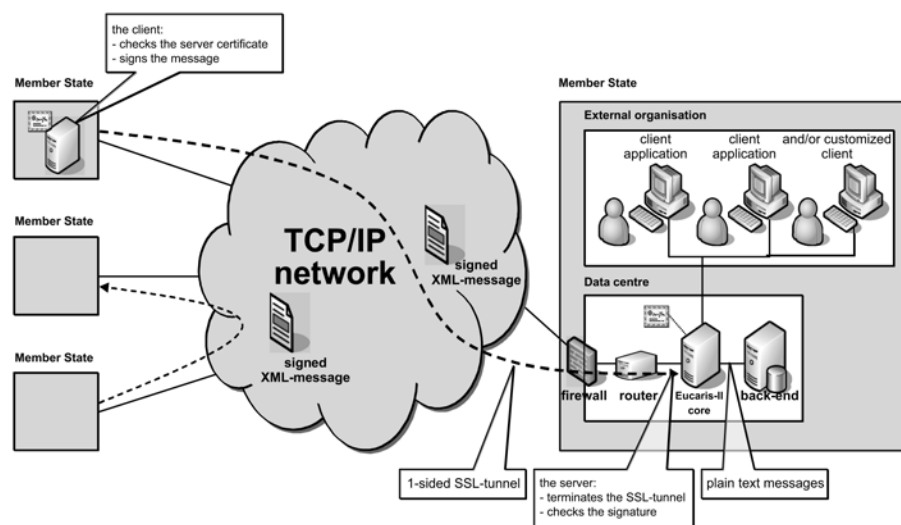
the client:
- checks the server certificate
- signs the message

Member State

Member State

Member State

TCP/IP network

signed XML-message

signed XML-message

Member State

External organisation

client application

client application

and/or customized client

Data centre

firewall

router

Eucaris-II core

back-end

1-sided SSL-tunnel

the server:
- terminates the SSL-tunnel
- checks the signature

plain text messages